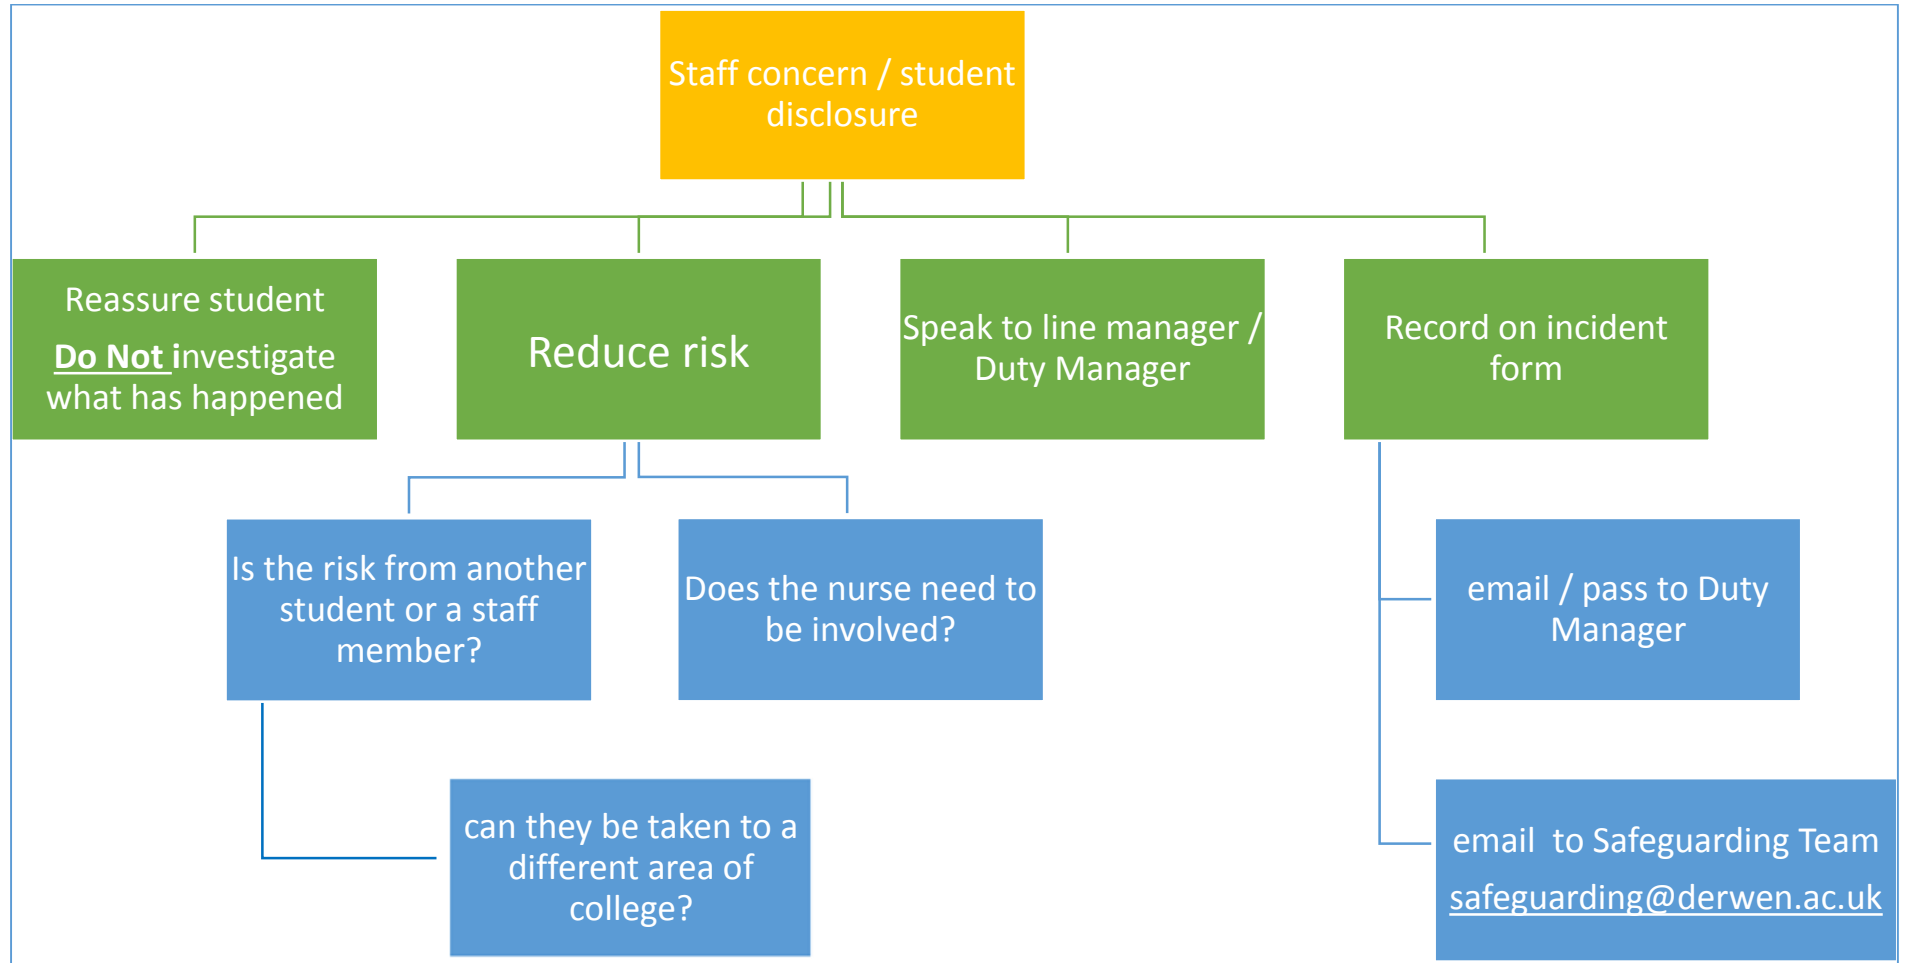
Staff concern / student disclosure

Reassure student

Do Not investigate what has happened

Reduce risk

Speak to line manager / Duty Manager

Record on incident form

Is the risk from another student or a staff member?

Does the nurse need to be involved?

email / pass to Duty Manager

can they be taken to a different area of college?

email to Safeguarding Team safeguarding@derwen.ac.uk